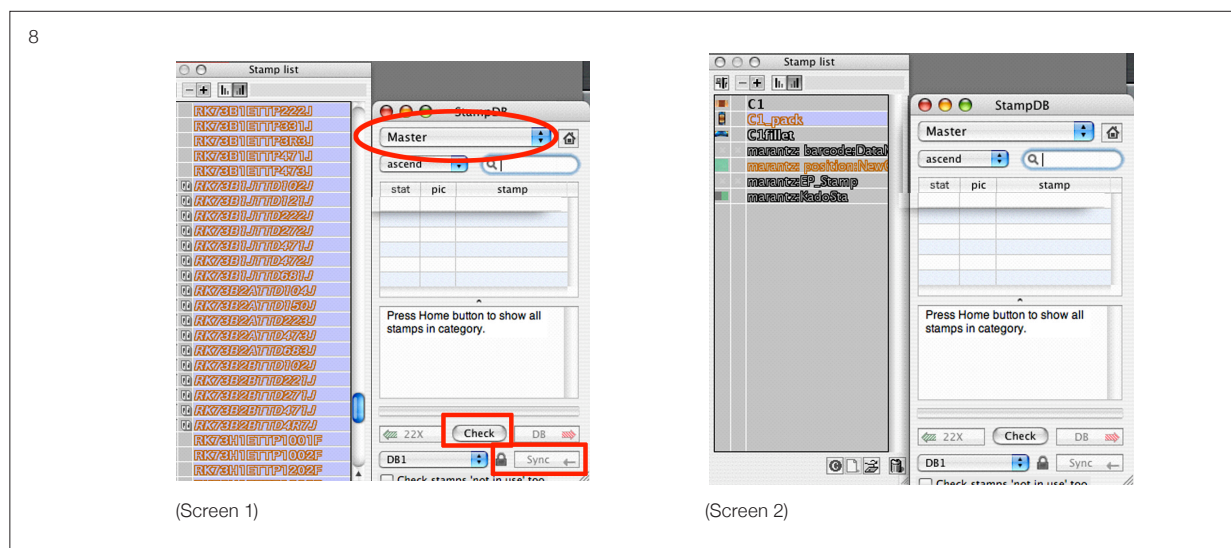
8

Stamp list

RK73B1ETTP222J
RK73B1ETTP331J
RK73B1ETTP3R3J
RK73B1ETTP471J
RK73B1ETTP473J
RK73B1JTTD102J
RK73B1JTTD121J
RK73B1JTTD222J
RK73B1JTTD272J
RK73B1JTTD471J
RK73B1JTTD472J
RK73B1JTTD681J
RK73B2ATTD104J
RK73B2ATTD150J
RK73B2ATTD223J
RK73B2ATTD473J
RK73B2ATTD683J
RK73B2BTTD102J
RK73B2BTTD221J
RK73B2BTTD271J
RK73B2BTTD471J
RK73B2BTTD4R7J
RK73H1ETTP1001F
RK73H1ETTP1002F
RK73H1ETTP1202F

StampDB
Master
ascend
| stat | pic | stamp |
|---|---|---|
Press Home button to show all stamps in category.
22X Check DB
DB1 Sync
Check stamps 'not in use' too

(Screen 1)

Stamp list
C1
C1_pack
C1fillet
marantz: barcode:DataM
marantz: position:New0
marantz:EP_Stamp
marantz:KadoSta

StampDB
Master
ascend
| stat | pic | stamp |
|---|---|---|
Press Home button to show all stamps in category.
22X Check DB
DB1 Sync
Check stamps 'not in use' too

(Screen 2)